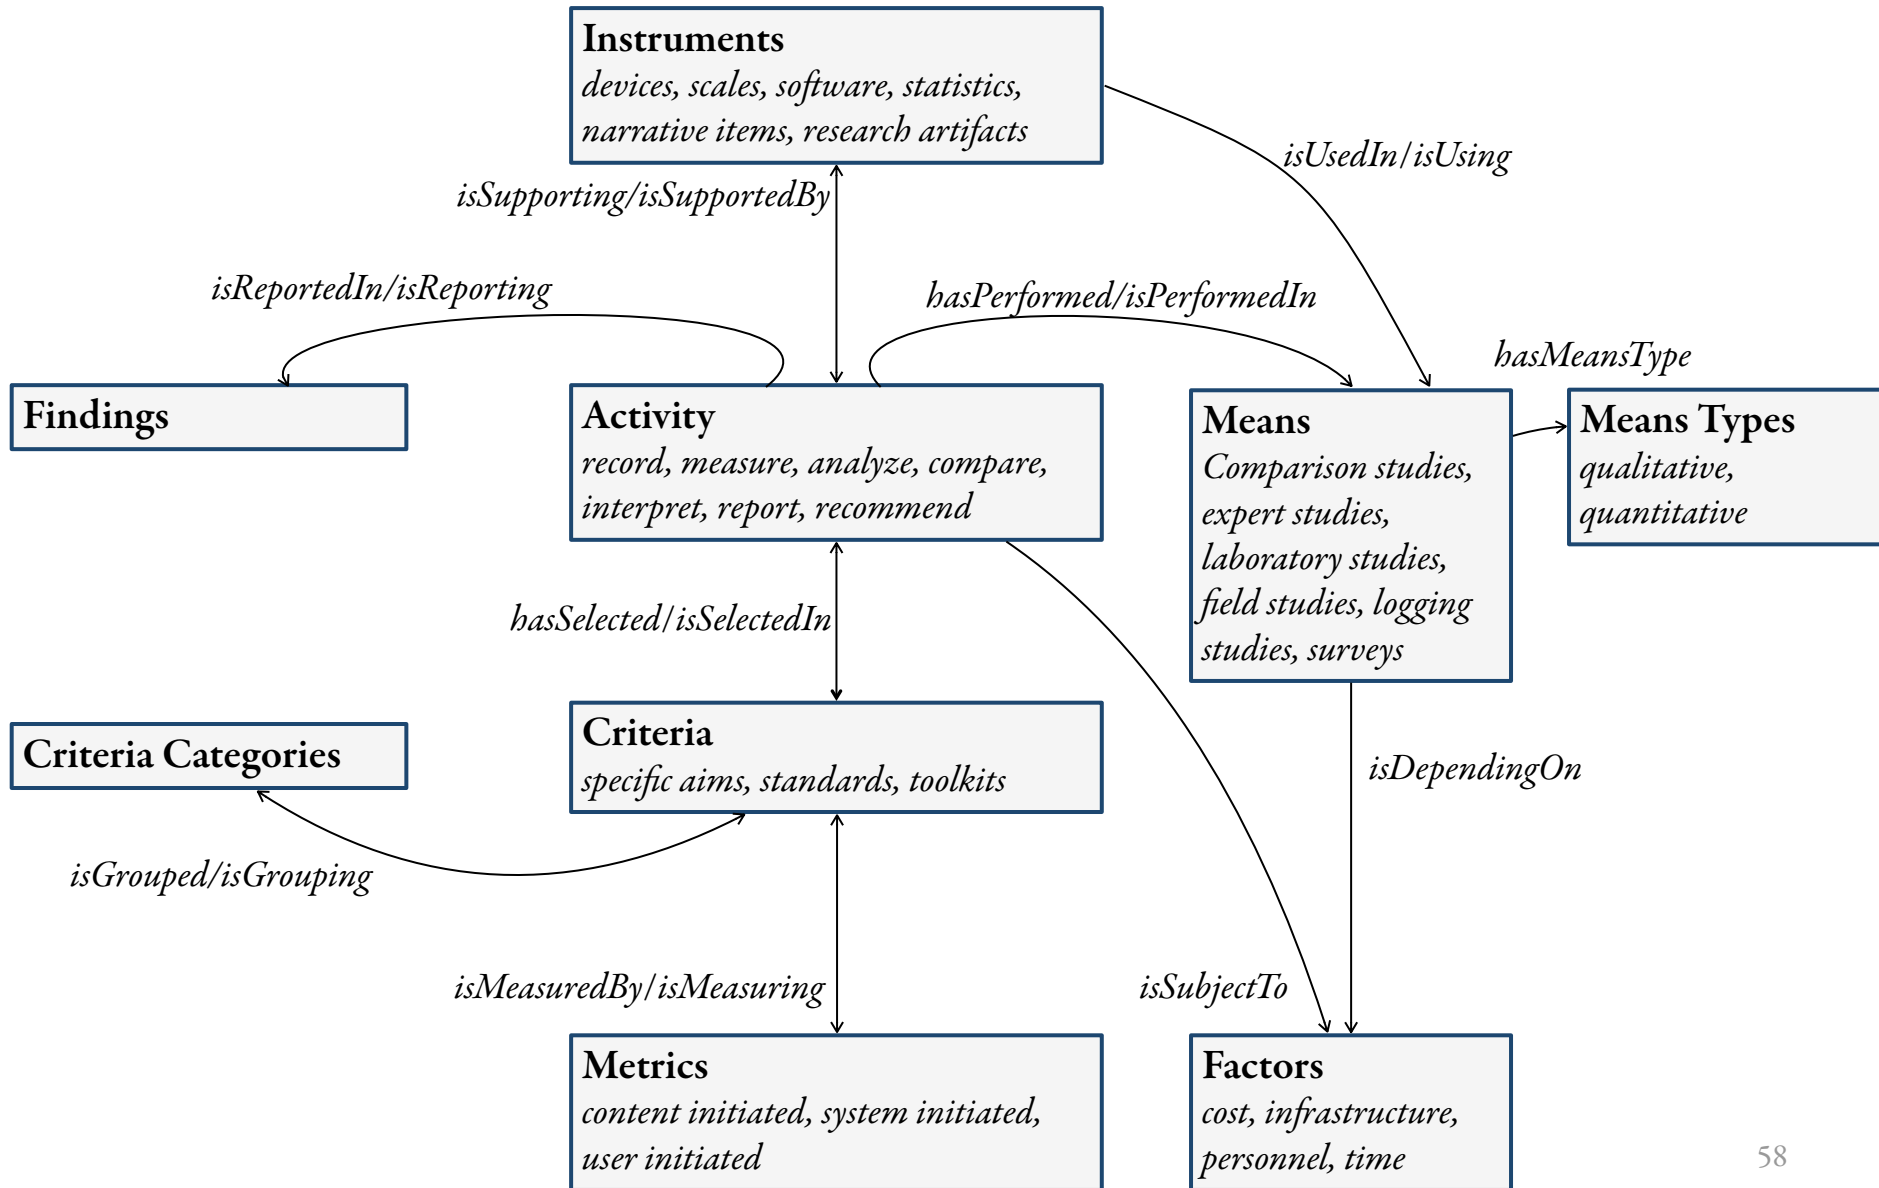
Instruments
devices, scales, software, statistics, narrative items, research artifacts

isUsedIn/isUsing

isSupporting/isSupportedBy

isReportedIn/isReporting

hasPerformed/isPerformedIn

hasMeansType

Findings

Activity
record, measure, analyze, compare, interpret, report, recommend

Means
Comparison studies, expert studies, laboratory studies, field studies, logging studies, surveys

Means Types
qualitative, quantitative

hasSelected/isSelectedIn

isDependingOn

Criteria Categories

Criteria
specific aims, standards, toolkits

isGrouped/isGrouping

isMeasuredBy/isMeasuring

isSubjectTo

Metrics
content initiated, system initiated, user initiated

Factors
cost, infrastructure, personnel, time

58